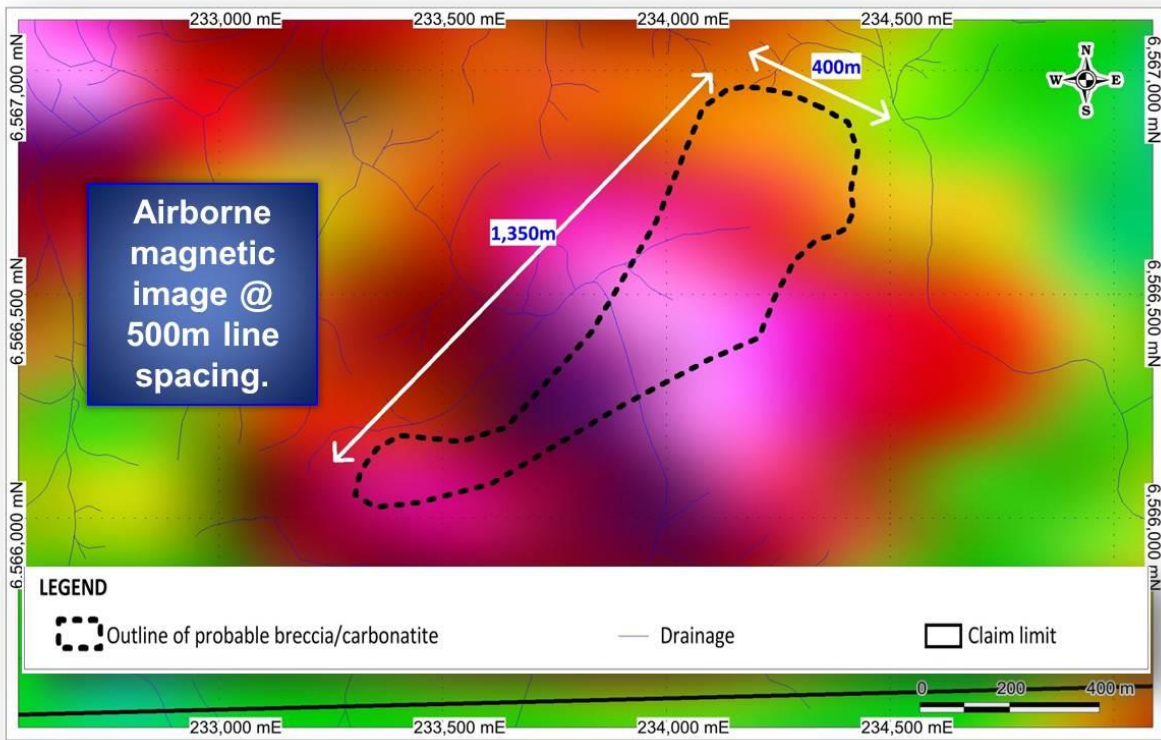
233,000 mE 233,500 mE 234,000 mE 234,500 mE

6,567,000 mN

6,566,500 mN

6,566,000 mN

6,567,000 mN

6,566,500 mN

6,566,000 mN

N
W E
S

400m

1,350m

Airborne magnetic image @ 500m line spacing.

LEGEND

Outline of probable breccia/carbonatite

Drainage

Claim limit

0 200 400 m

233,000 mE 233,500 mE 234,000 mE 234,500 mE